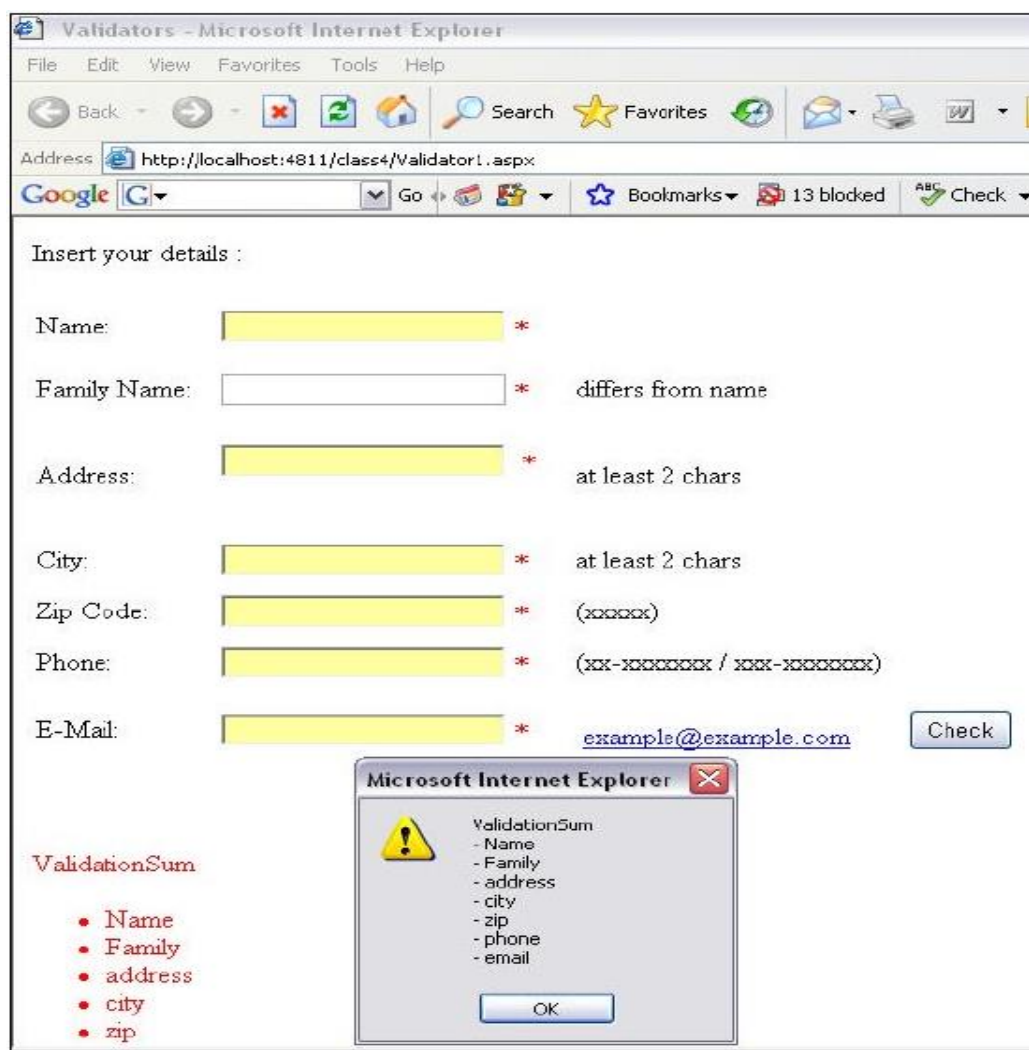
Validators - Microsoft Internet Explorer

File Edit View Favorites Tools Help

Back Search Favorites

Address http://localhost:4811/class4/Validator1.aspx

Google G Go Bookmarks 13 blocked Check

Insert your details :

Name: *

Family Name: * differs from name

Address: * at least 2 chars

City: * at least 2 chars

Zip Code: * (xxxxx)

Phone: * (xx-xxxxxxx / xxx-xxxxxxx)

E-Mail: * example@example.com Check

Microsoft Internet Explorer

ValidationSum
- Name
- Family
- address
- city
- zip
- phone
- email

OK

ValidationSum

- Name
- Family
- address
- city
- zip